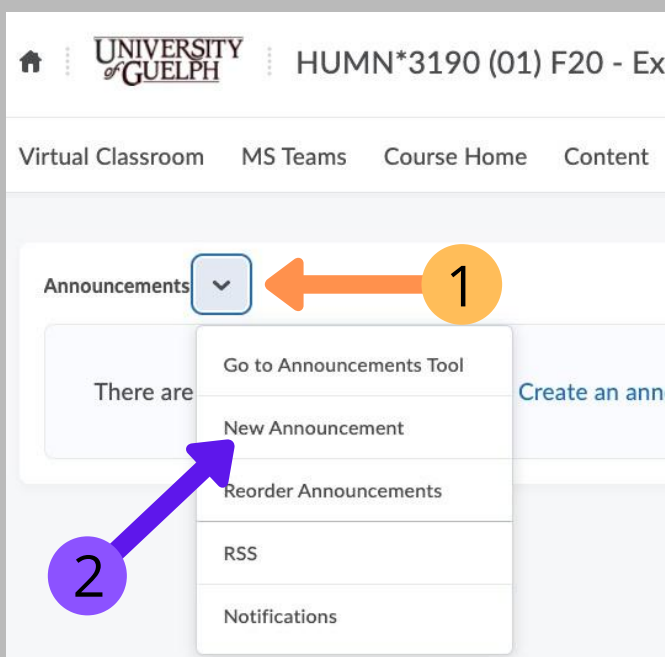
UNIVERSITY of GUELPH HUMN*3190 (01) F20 - Ex

Virtual Classroom MS Teams Course Home Content

Announcements

1

There are

Create an ann

Go to Announcements Tool

New Announcement

Reorder Announcements

RSS

Notifications

2